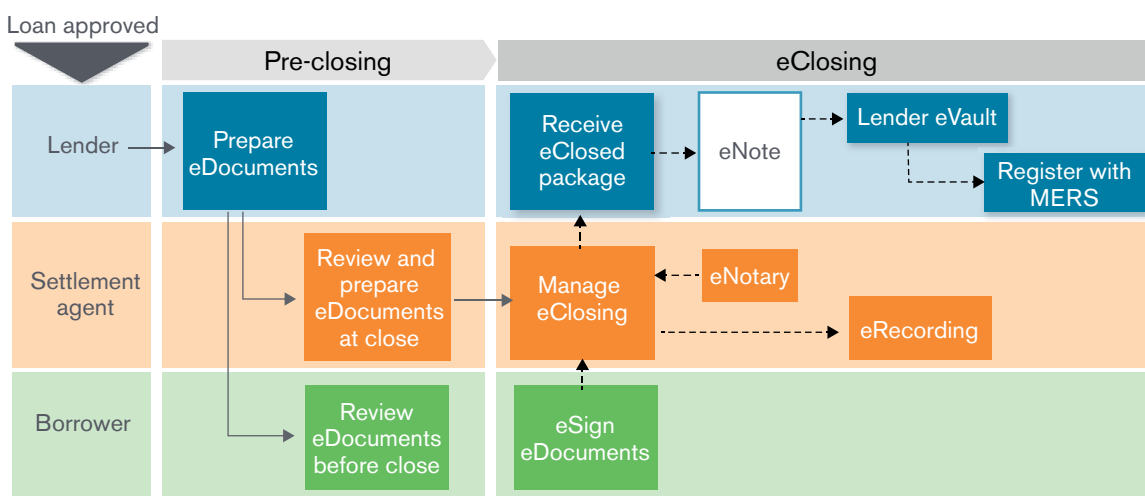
Loan approved

Pre-closing

eClosing

Lender

Prepare eDocuments

Receive eClosed package

eNote

Lender eVault

Register with MERS

Settlement agent

Review and prepare eDocuments at close

Manage eClosing

eNotary

eRecording

Borrower

Review eDocuments before close

eSign eDocuments